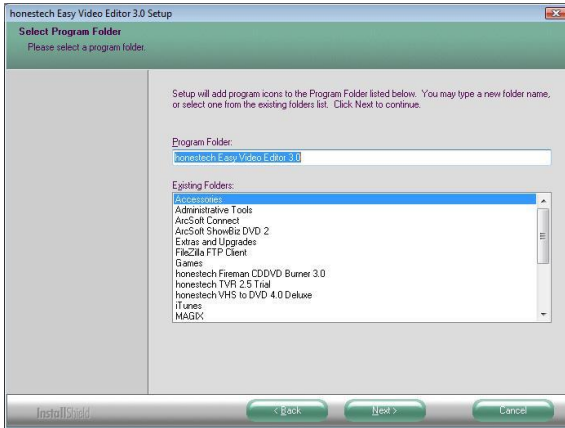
honestech Easy Video Editor 3.0 Setup

Select Program Folder

Please select a program folder.

Setup will add program icons to the Program Folder listed below. You may type a new folder name, or select one from the existing folders list. Click Next to continue.

Program Folder:

honestech Easy Video Editor 3.0

Existing Folders:

Accessories
Administrative Tools
ArcSoft Connect
ArcSoft ShowBiz DVD 2
Extras and Upgrades
FileZilla FTP Client
Games
honestech Fireman CDDVD Burner 3.0
honestech TVR 2.5 Trial
honestech VHS to DVD 4.0 Deluxe
iTunes
MAGIX

InstallShield

< Back

Next >

Cancel